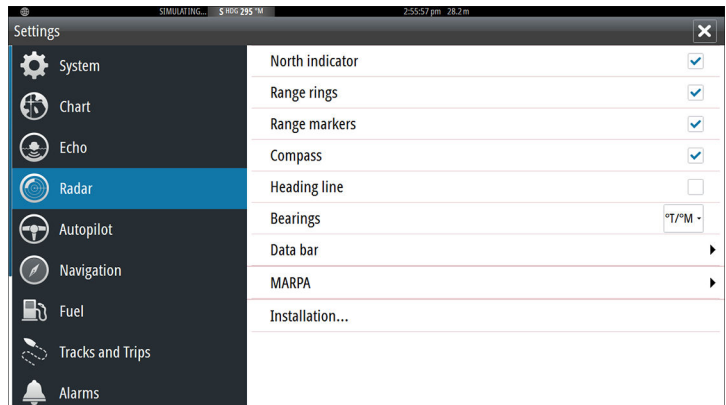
SIMULATING... S HDG 295 °M 2:55:57 pm 28.2m

Settings

System
Chart
Echo
Radar
Autopilot
Navigation
Fuel
Tracks and Trips
Alarms

North indicator
Range rings
Range markers
Compass
Heading line
Bearings °T/°M
Data bar
MARPA
Installation...